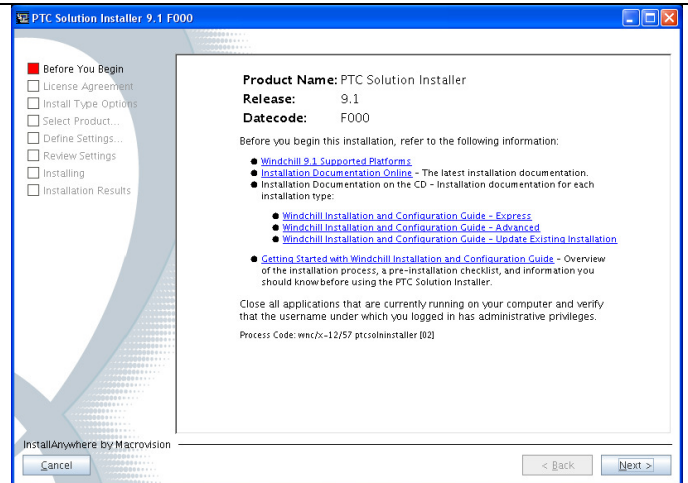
PTC Solution Installer 9.1 F000

Before You Begin
License Agreement
Install Type Options
Select Product...
Define Settings...
Review Settings
Installing
Installation Results

Product Name: PTC Solution Installer
Release: 9.1
Datecode: F000

Before you begin this installation, refer to the following information:

● Windchill 9.1 Supported Platforms
● Installation Documentation Online - The latest installation documentation.
● Installation Documentation on the CD - Installation documentation for each installation type:

● Windchill Installation and Configuration Guide - Express
● Windchill Installation and Configuration Guide - Advanced
● Windchill Installation and Configuration Guide - Update Existing Installation

● Getting Started with Windchill Installation and Configuration Guide - Overview of the installation process, a pre-installation checklist, and information you should know before using the PTC Solution Installer.

Close all applications that are currently running on your computer and verify that the username under which you logged in has administrative privileges.

Process Code: wnc/x-12/57 ptcsolninstaller [02]

InstallAnywhere by Macrovision

Cancel

< Back

Next >